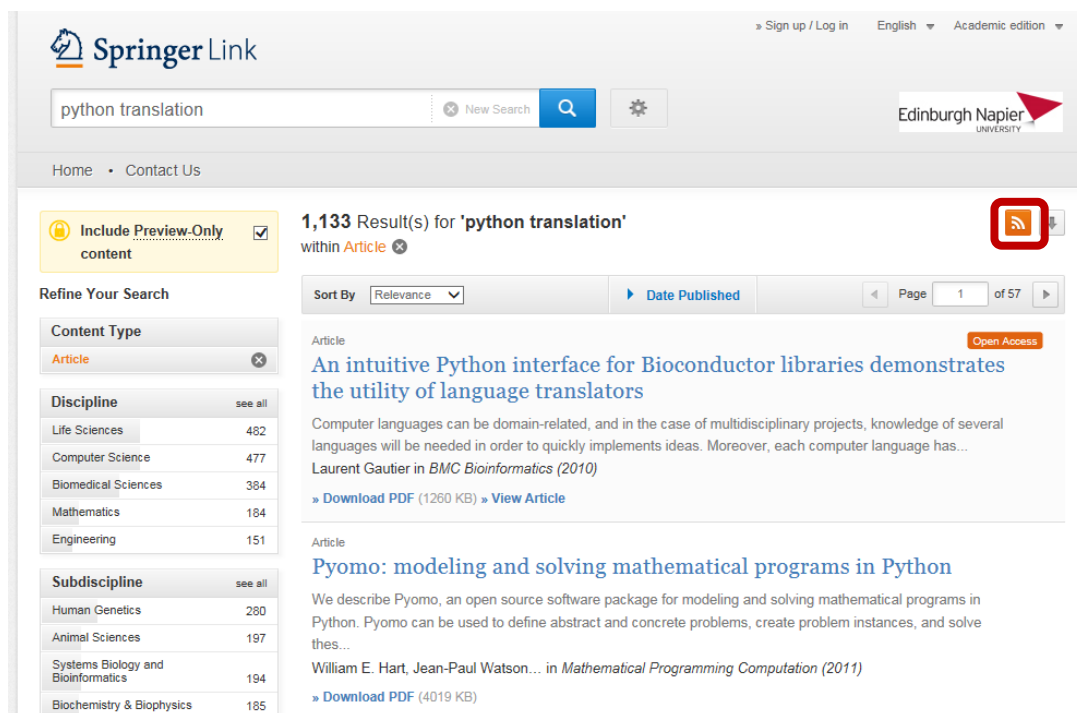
Springer Link

» Sign up / Log in English Academic edition

python translation New Search

Edinburgh Napier UNIVERSITY

Home • Contact Us

Include Preview-Only content

Refine Your Search

Content Type

Article

Discipline see all

| Life Sciences | 482 |
|---|---|
| Computer Science | 477 |
| Biomedical Sciences | 384 |
| Mathematics | 184 |
| Engineering | 151 |

Subdiscipline see all

| Human Genetics | 280 |
|---|---|
| Animal Sciences | 197 |
| Systems Biology and Bioinformatics | 194 |
| Biochemistry & Biophysics | 185 |

1,133 Result(s) for 'python translation'
within Article

Sort By Relevance Date Published Page 1 of 57

Article
Open Access
An intuitive Python interface for Bioconductor libraries demonstrates the utility of language translators
Computer languages can be domain-related, and in the case of multidisciplinary projects, knowledge of several languages will be needed in order to quickly implements ideas. Moreover, each computer language has...
Laurent Gautier in BMC Bioinformatics (2010)
» Download PDF (1260 KB) » View Article

Article
Pyomo: modeling and solving mathematical programs in Python
We describe Pyomo, an open source software package for modeling and solving mathematical programs in Python. Pyomo can be used to define abstract and concrete problems, create problem instances, and solve thes...
William E. Hart, Jean-Paul Watson... in Mathematical Programming Computation (2011)
» Download PDF (4019 KB)